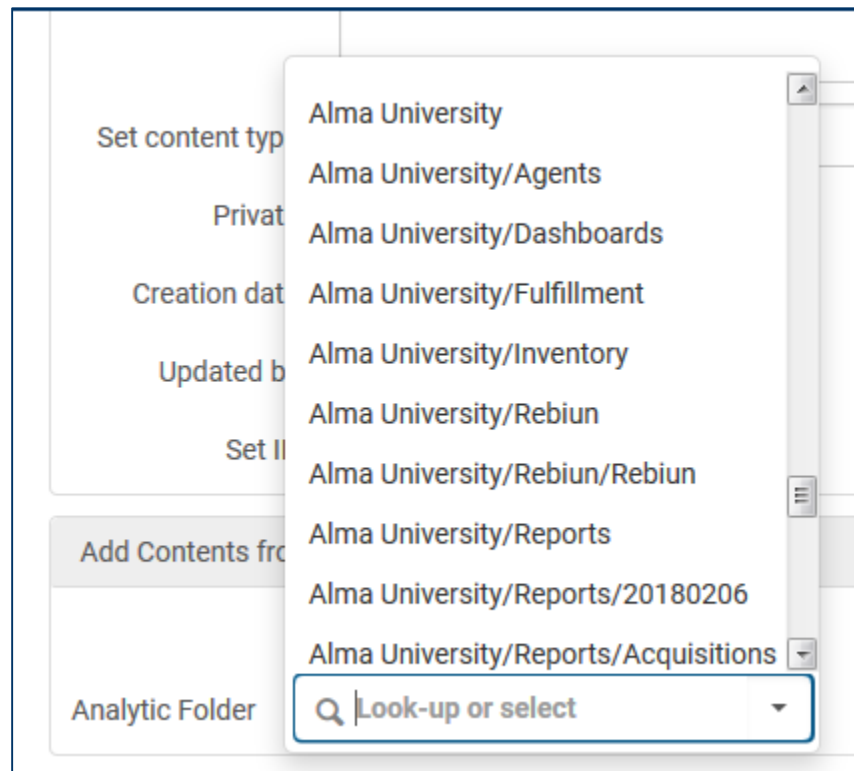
Set content typ
Privat
Creation dat
Updated b
Set II

Alma University
Alma University/Agents
Alma University/Dashboards
Alma University/Fulfillment
Alma University/Inventory
Alma University/Rebiun
Alma University/Rebiun/Rebiun
Alma University/Reports
Alma University/Reports/20180206
Alma University/Reports/Acquisitions

Add Contents fro

Analytic Folder
Look-up or select